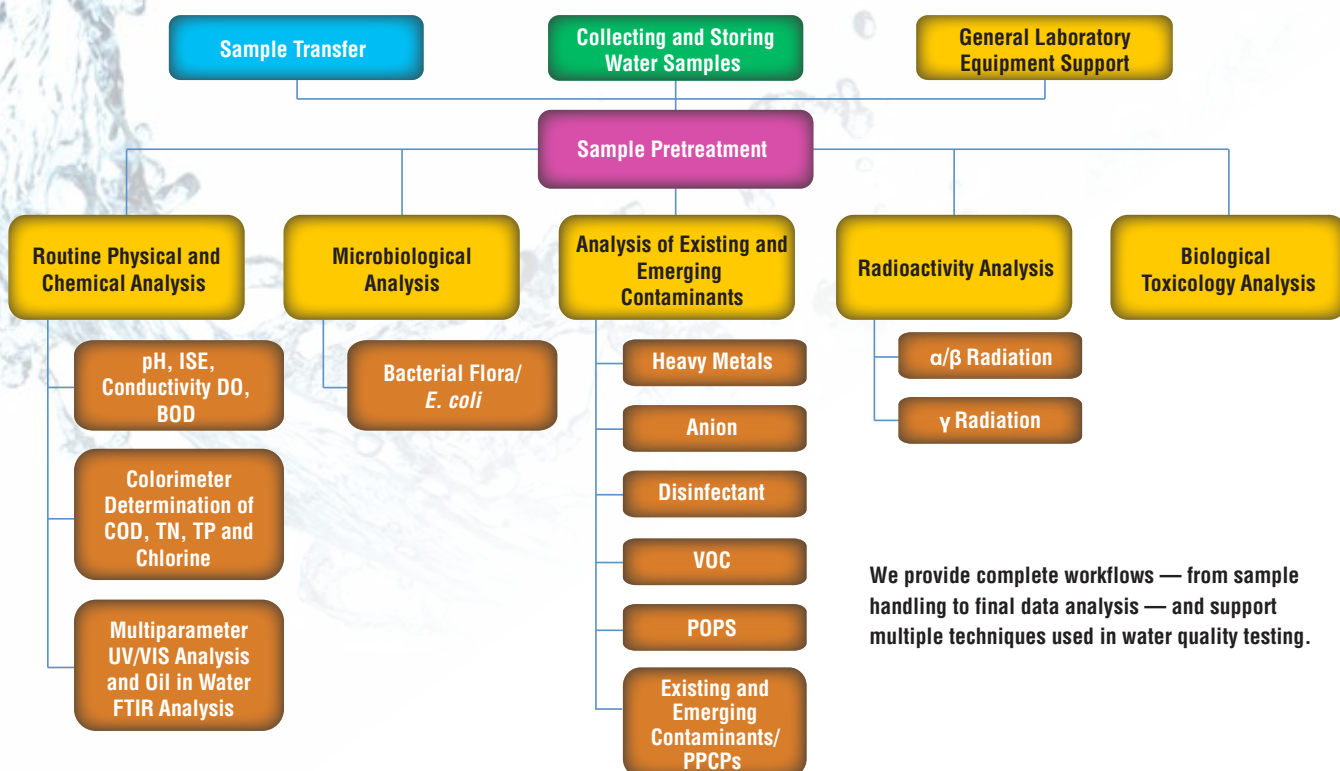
Sample Transfer

Collecting and Storing Water Samples

General Laboratory Equipment Support

Sample Pretreatment

Routine Physical and Chemical Analysis

pH, ISE, Conductivity DO, BOD

Colorimeter Determination of COD, TN, TP and Chlorine

Multiparameter UV/VIS Analysis and Oil in Water FTIR Analysis

Microbiological Analysis

Bacterial Flora/ E. coli

Analysis of Existing and Emerging Contaminants

Heavy Metals

Anion

Disinfectant

VOC

POPS

Existing and Emerging Contaminants/ PPCPs

Radioactivity Analysis

α/β Radiation

γ Radiation

Biological Toxicology Analysis

We provide complete workflows — from sample handling to final data analysis — and support multiple techniques used in water quality testing.